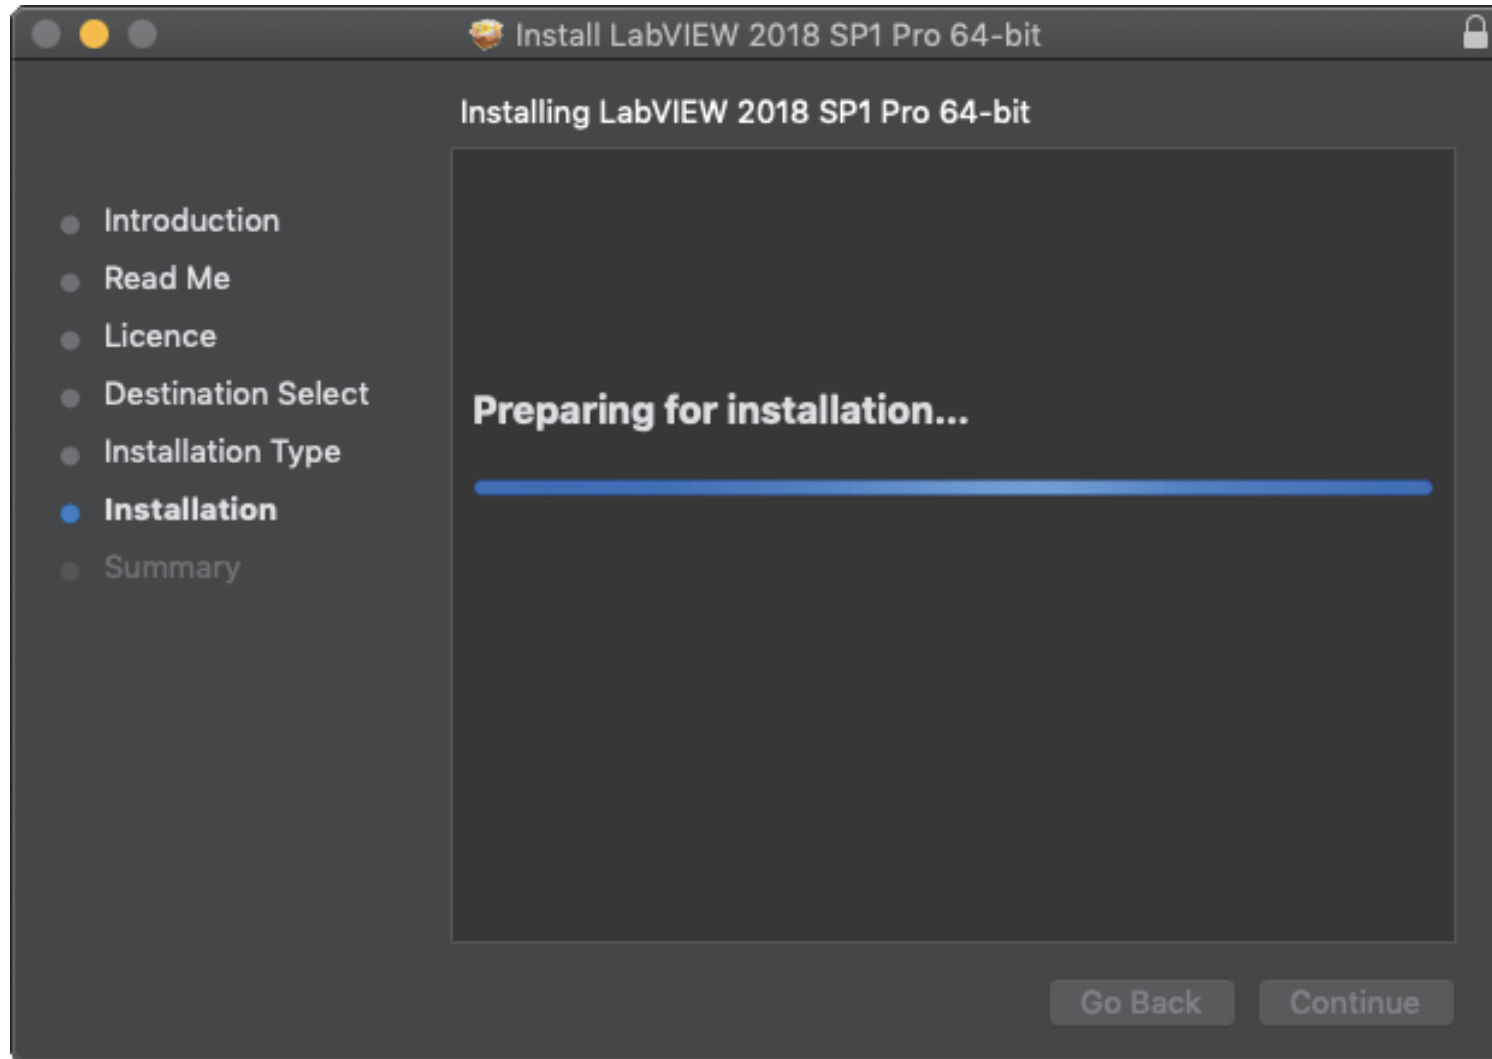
Install LabVIEW 2018 SP1 Pro 64-bit

Installing LabVIEW 2018 SP1 Pro 64-bit

Introduction
Read Me
Licence
Destination Select
Installation Type
Installation
Summary

Preparing for installation...

Go Back
Continue